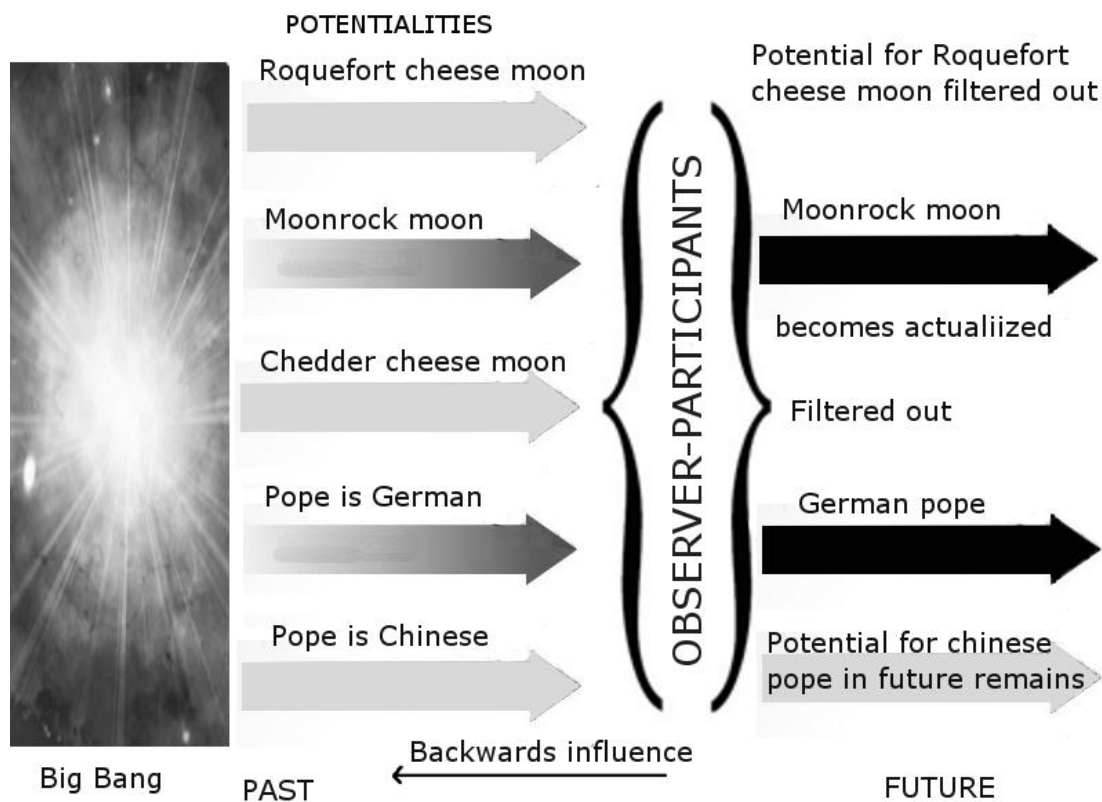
POTENTIALITIES

Roquefort cheese moon

Potential for Roquefort cheese moon filtered out

Moonrock moon

OBSERVER-PARTICIPANTS

Moonrock moon

becomes actualiized

Chedder cheese moon

Filtered out

Pope is German

German pope

Pope is Chinese

Potential for chinese pope in future remains

Backwards influence

Big Bang

PAST

FUTURE